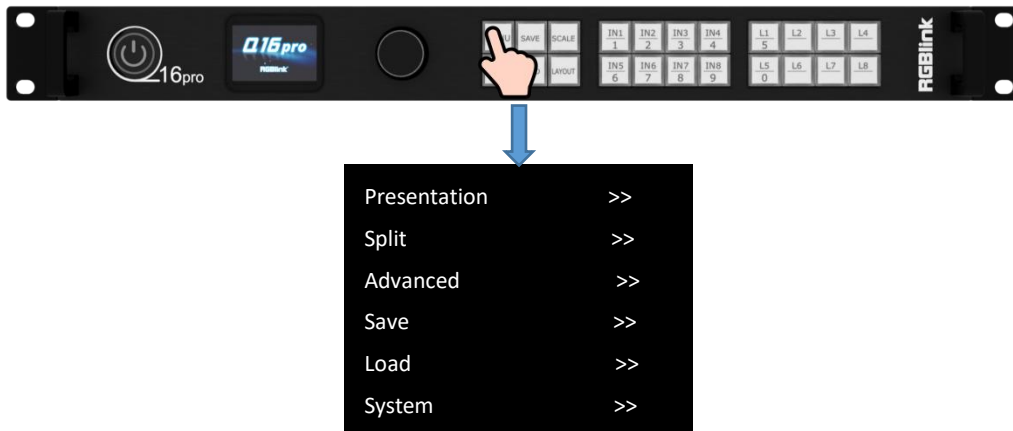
Q16pro

Q16pro

RGBlink

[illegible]U SAVE SCALE

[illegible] LAYOUT

IN1 1 IN2 2 IN3 3 IN4 4

IN5 6 IN6 7 IN7 8 IN8 9

L1 5 L2 L3 L4

L5 0 L6 L7 L8

RGBlink

Presentation >>

Split >>

Advanced >>

Save >>

Load >>

System >>